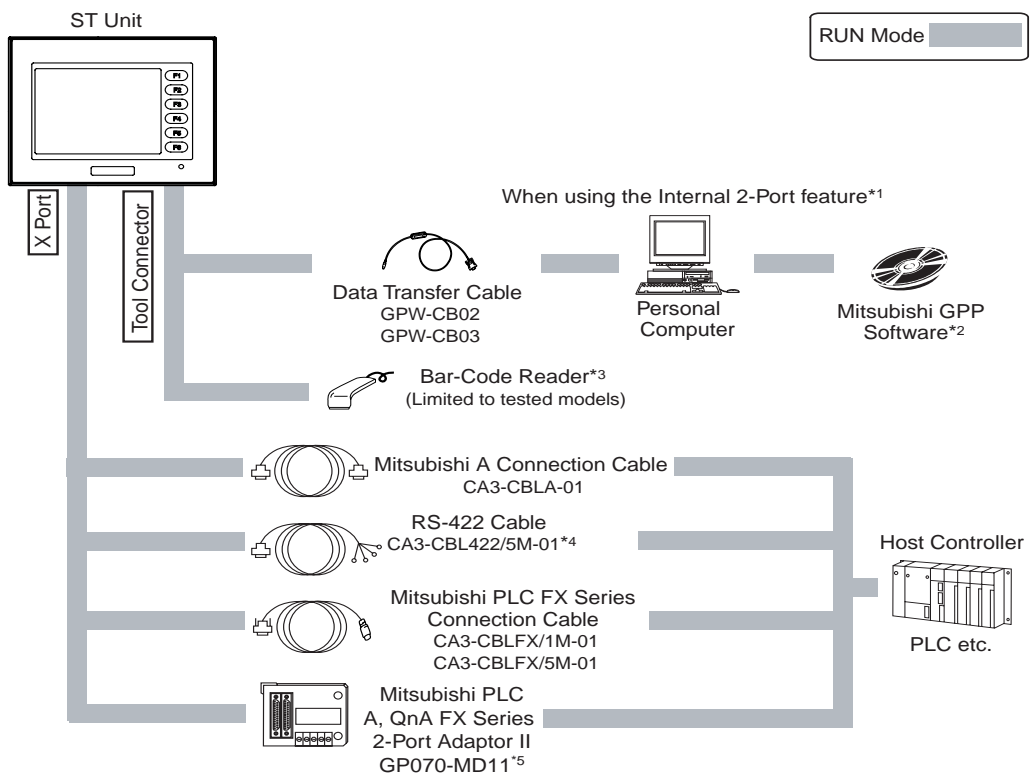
ST Unit

RUN Mode

F1
F2
F3
F4
F5
F6

X Port

Tool Connector

When using the Internal 2-Port feature*1

Data Transfer Cable
GPW-CB02
GPW-CB03

Personal Computer

Mitsubishi GPP Software*2

Bar-Code Reader*3
(Limited to tested models)

Mitsubishi A Connection Cable
CA3-CBLA-01

RS-422 Cable
CA3-CBL422/5M-01*4

Host Controller

Mitsubishi PLC FX Series Connection Cable
CA3-CBLFX/1M-01
CA3-CBLFX/5M-01

PLC etc.

Mitsubishi PLC
A, QnA FX Series
2-Port Adaptor II
GP070-MD11*5